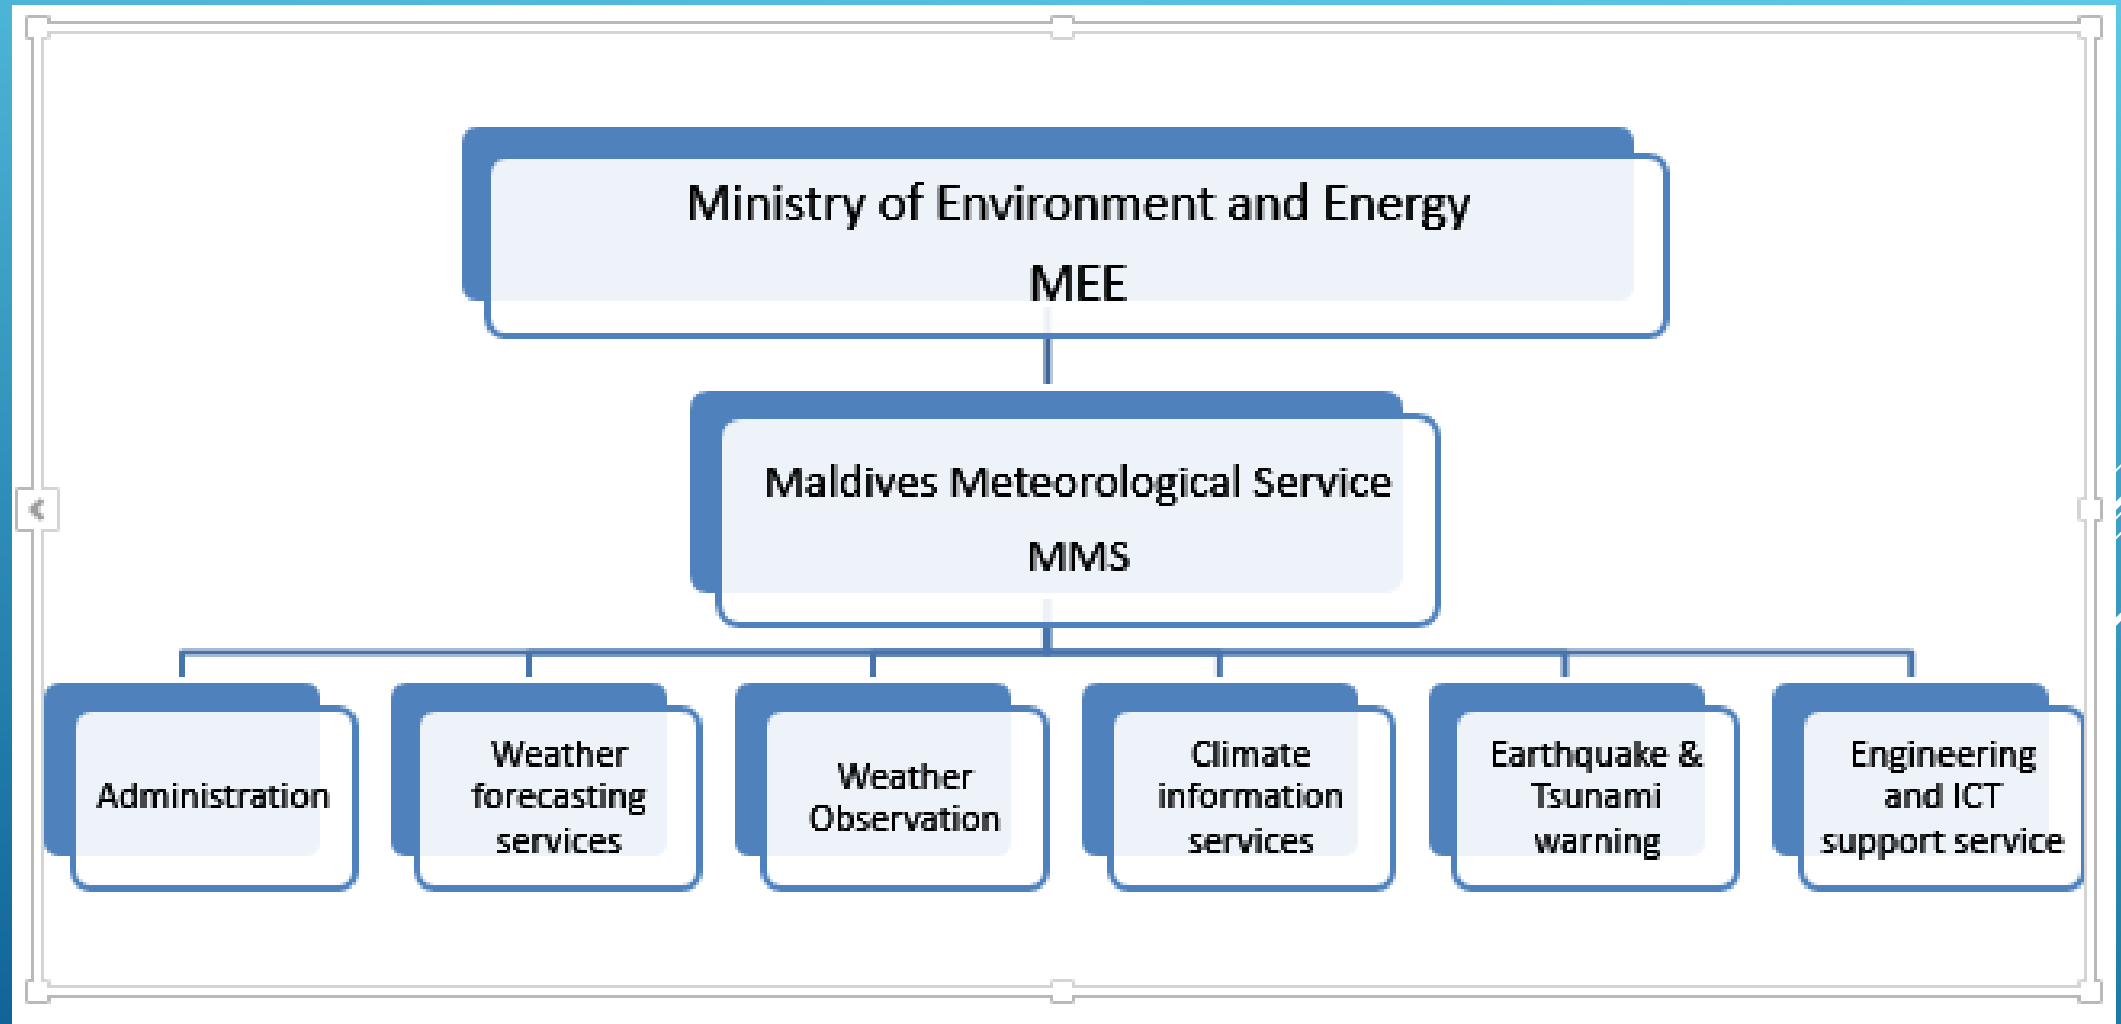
Ministry of Environment and Energy
MEE

Maldives Meteorological Service
MMS

Administration

Weather forecasting services

Weather Observation

Climate information services

Earthquake & Tsunami warning

Engineering and ICT support service